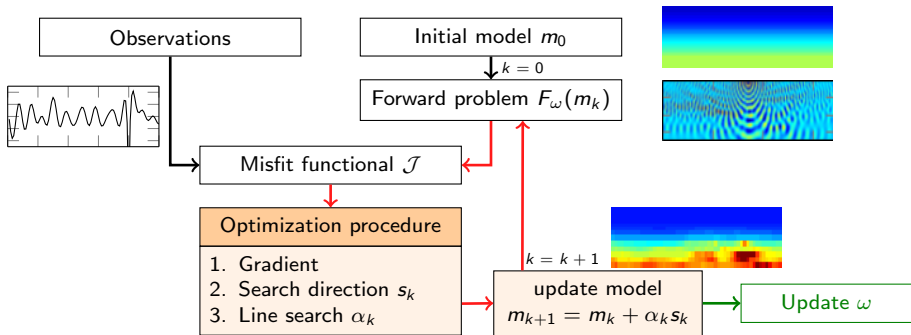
Observations

Initial model $m_0$

$k = 0$

Forward problem $F_\omega(m_k)$

Misfit functional $\mathcal{J}$

Optimization procedure

1. Gradient
2. Search direction $s_k$
3. Line search $\alpha_k$

$k = k + 1$

update model
$m_{k+1} = m_k + \alpha_k s_k$

Update $\omega$